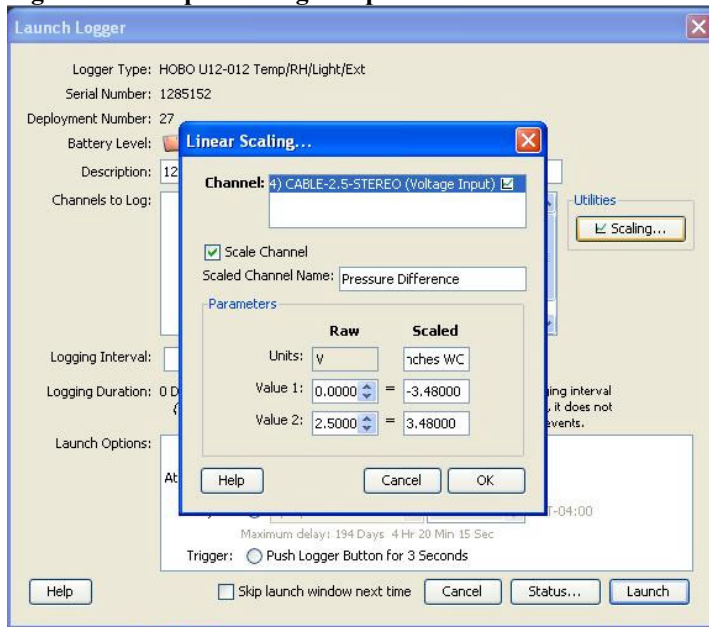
Launch Logger

Logger Type: HOBO U12-012 Temp/RH/Light/Ext
Serial Number: 1285152
Deployment Number: 27
Battery Level:
Description: 12
Channels to Log:

Utilities
Scaling...

Logging Interval:
Logging Duration: 0 D
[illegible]ing interval
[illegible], it does not
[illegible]events.

Launch Options:
At
Maximum delay: 194 Days 4 Hr 20 Min 15 Sec
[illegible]T-04:00
Trigger: Push Logger Button for 3 Seconds

Help
Skip launch window next time
Cancel
Status...
Launch

Linear Scaling...

Channel: 4) CABLE-2.5-STEREO (Voltage Input)

Scale Channel
Scaled Channel Name: Pressure Difference

Parameters

| | Raw | | Scaled |
|---|---|---|---|
| Units: | V | | nches WC |
| Value 1: | 0.0000 | = | -3.48000 |
| Value 2: | 2.5000 | = | 3.48000 |

Help
Cancel
OK